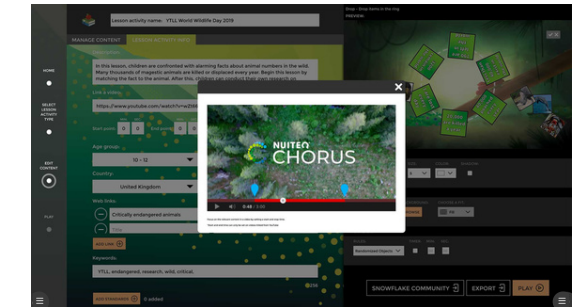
Lesson activity name: YTLL World Wildlife Day 2019

MANAGE CONTENT

In this lesson, children are confronted with alarming facts about animal numbers in the wild. Many thousands of magestic animals are killed or displaced every year. Begin this lesson by matching the fact to the animal. After this, children can conduct their own research on

https://www.youtube.com/watch?v=w

Age group:

10 - 12

Country:

United Kingdom

Web links:

Critically endangered animals

Keywords:

YTLL, endangered, research, wild, critical.

0 added

HOME

SELECT LESSON ACTIVITY TYPE

EDIT CONTENT

PLAY

PREVIEW:

NUITEQ
CHORUS

0:48 / 0:34

SNOWFLAKE COMMUNITY

EXPORT

PLAY